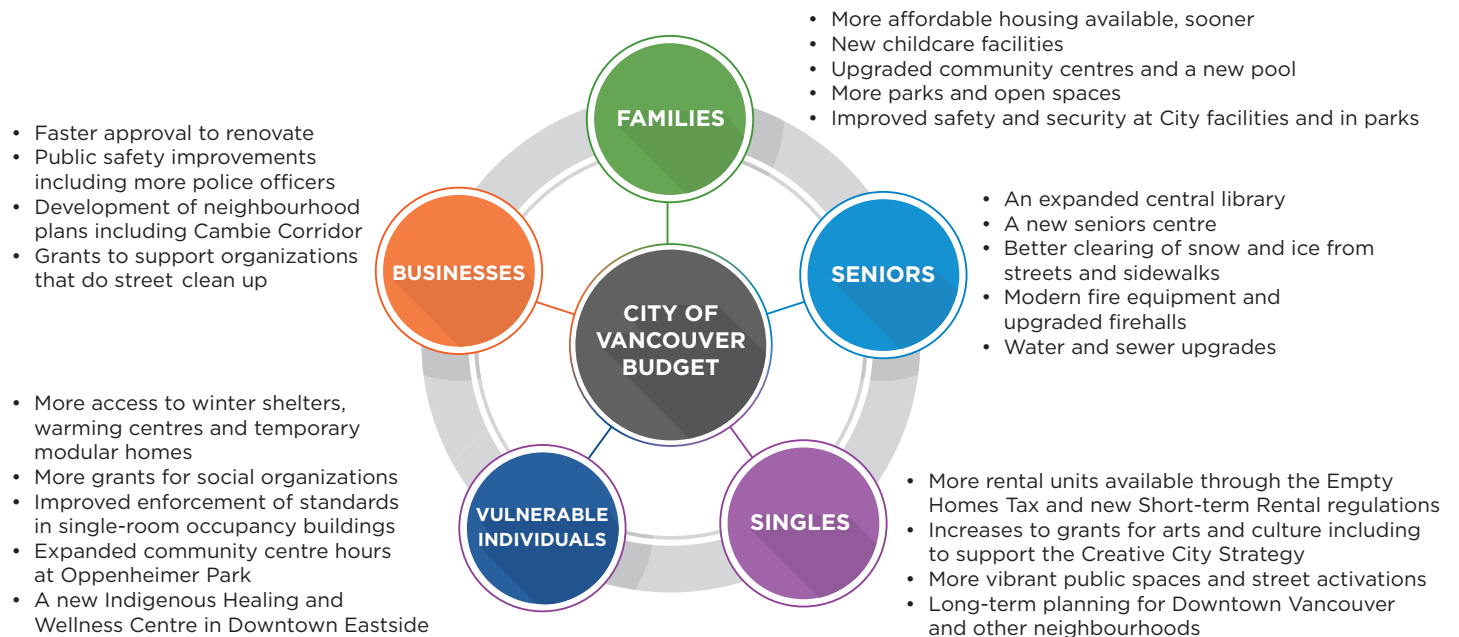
• More affordable housing available, sooner
• New childcare facilities
• Upgraded community centres and a new pool
• More parks and open spaces
• Improved safety and security at City facilities and in parks

FAMILIES

• Faster approval to renovate
• Public safety improvements including more police officers
• Development of neighbourhood plans including Cambie Corridor
• Grants to support organizations that do street clean up

BUSINESSES

CITY OF VANCOUVER BUDGET

SENIORS

• An expanded central library
• A new seniors centre
• Better clearing of snow and ice from streets and sidewalks
• Modern fire equipment and upgraded firehalls
• Water and sewer upgrades

• More access to winter shelters, warming centres and temporary modular homes
• More grants for social organizations
• Improved enforcement of standards in single-room occupancy buildings
• Expanded community centre hours at Oppenheimer Park
• A new Indigenous Healing and Wellness Centre in Downtown Eastside

VULNERABLE INDIVIDUALS

SINGLES

• More rental units available through the Empty Homes Tax and new Short-term Rental regulations
• Increases to grants for arts and culture including to support the Creative City Strategy
• More vibrant public spaces and street activations
• Long-term planning for Downtown Vancouver and other neighbourhoods